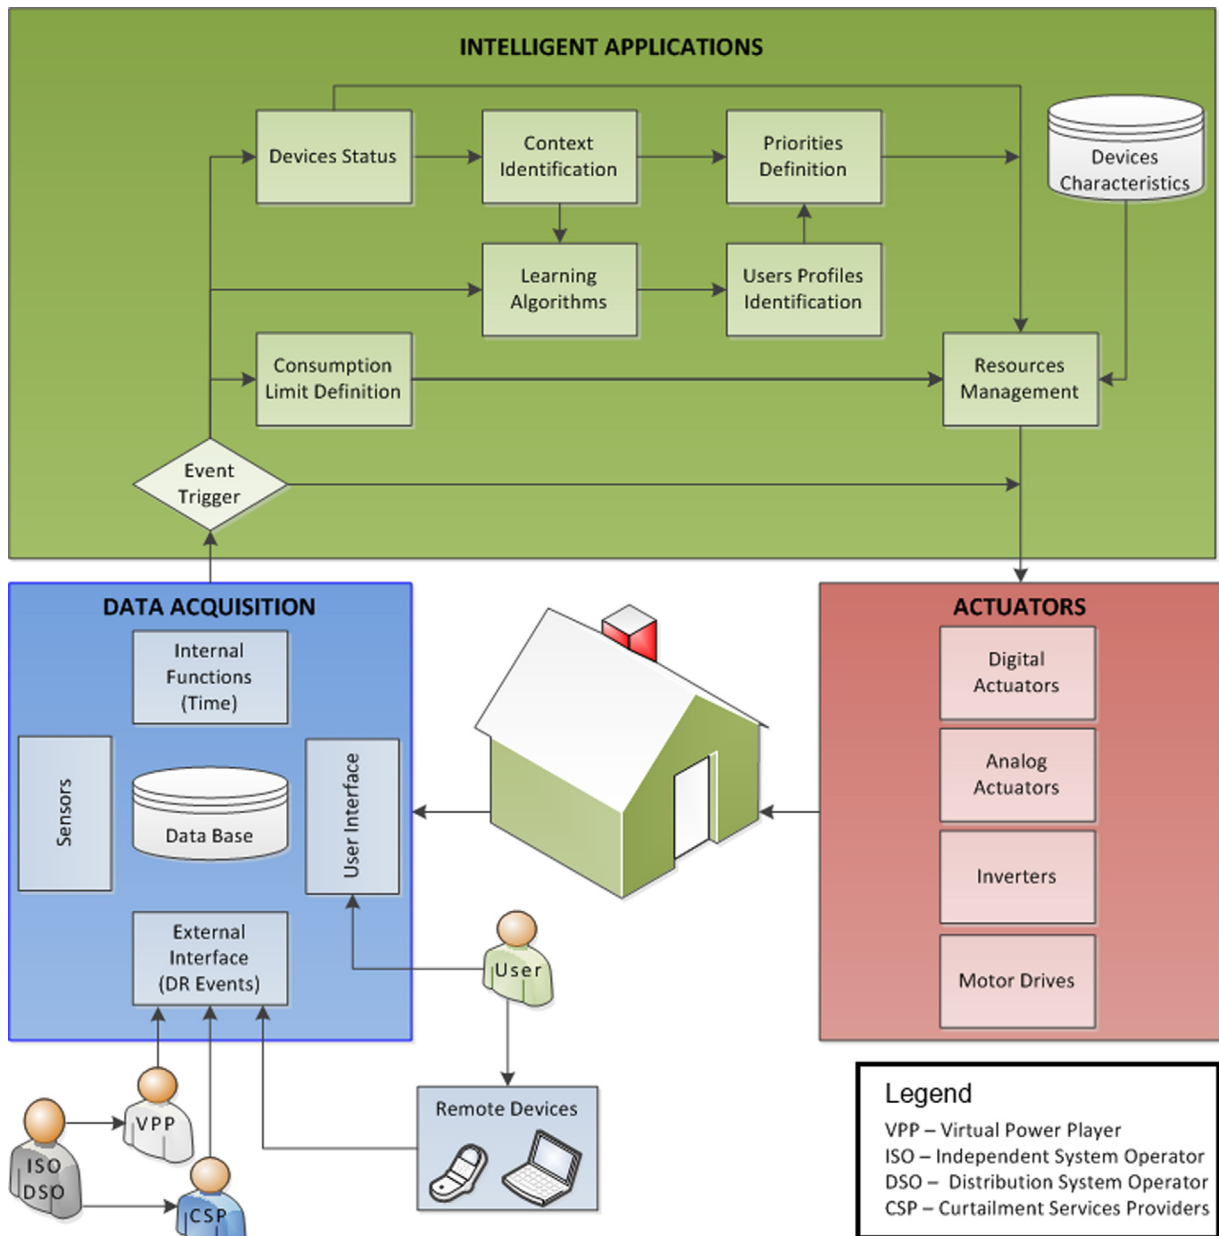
INTELLIGENT APPLICATIONS

Devices Status

Context Identification

Priorities Definition

Devices Characteristics

Learning Algorithms

Users Profiles Identification

Consumption Limit Definition

Resources Management

Event Trigger

DATA ACQUISITION

Internal Functions (Time)

Sensors

Data Base

User Interface

External Interface (DR Events)

ACTUATORS

Digital Actuators

Analog Actuators

Inverters

Motor Drives

User

Remote Devices

VPP

ISO DSO

CSP

Legend
VPP – Virtual Power Player
ISO – Independent System Operator
DSO – Distribution System Operator
CSP – Curtailment Services Providers